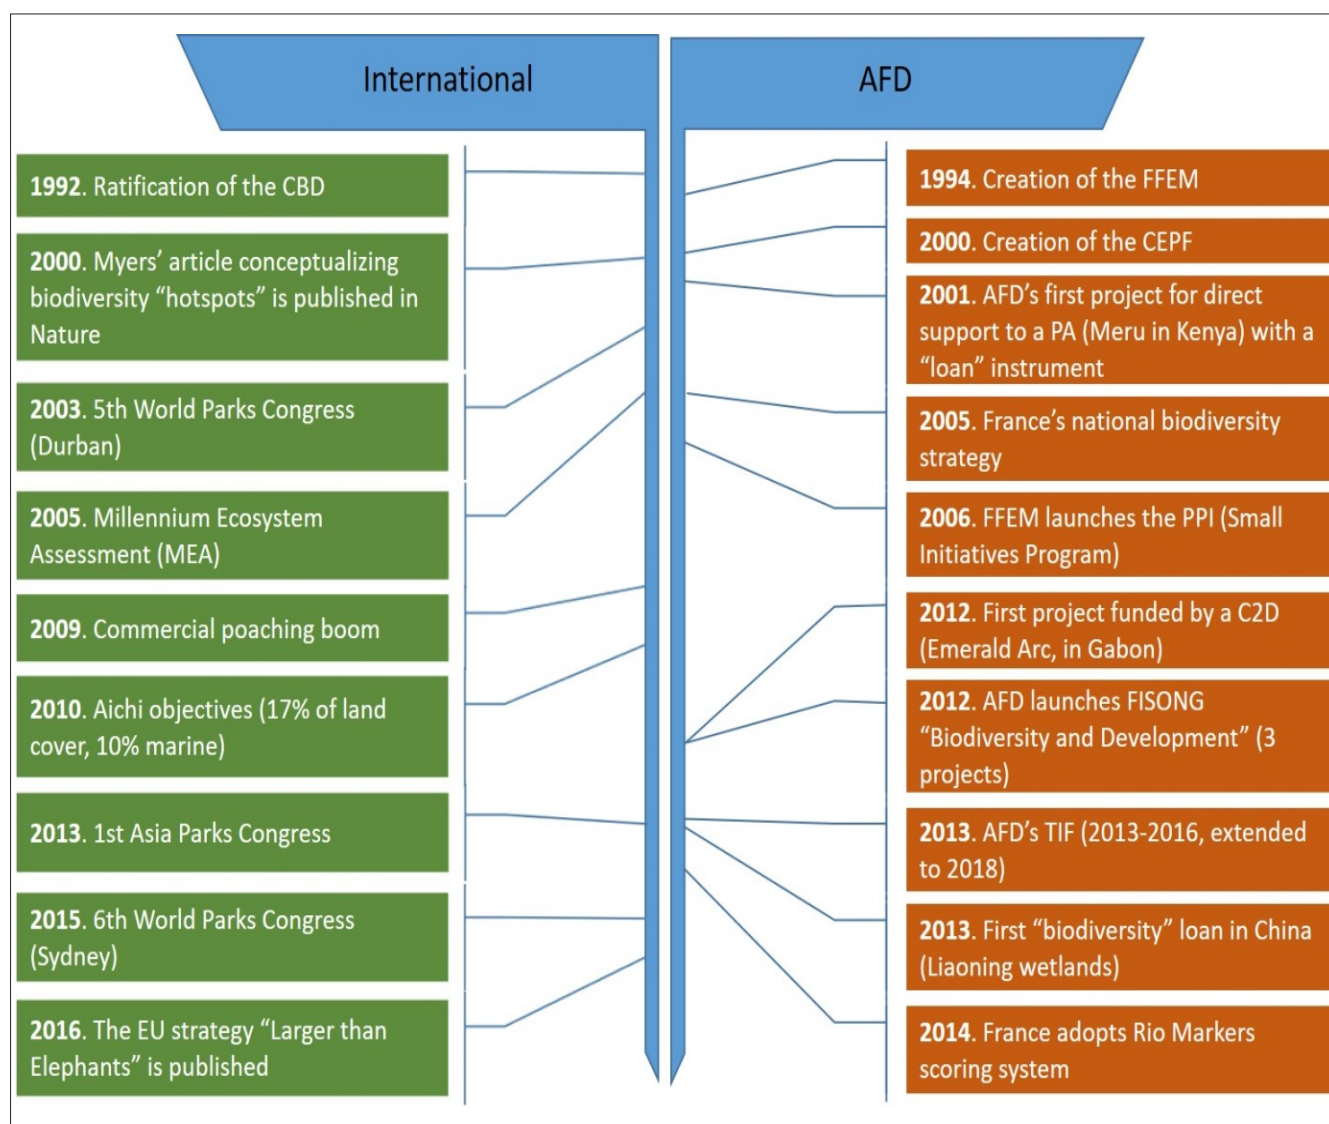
International

AFD

1992. Ratification of the CBD

2000. Myers' article conceptualizing biodiversity "hotspots" is published in Nature

2003. 5th World Parks Congress (Durban)

2005. Millennium Ecosystem Assessment (MEA)

2009. Commercial poaching boom

2010. Aichi objectives (17% of land cover, 10% marine)

2013. 1st Asia Parks Congress

2015. 6th World Parks Congress (Sydney)

2016. The EU strategy "Larger than Elephants" is published

1994. Creation of the FFEM

2000. Creation of the CEPF

2001. AFD's first project for direct support to a PA (Meru in Kenya) with a "loan" instrument

2005. France's national biodiversity strategy

2006. FFEM launches the PPI (Small Initiatives Program)

2012. First project funded by a C2D (Emerald Arc, in Gabon)

2012. AFD launches FISONG "Biodiversity and Development" (3 projects)

2013. AFD's TIF (2013-2016, extended to 2018)

2013. First "biodiversity" loan in China (Liaoning wetlands)

2014. France adopts Rio Markers scoring system